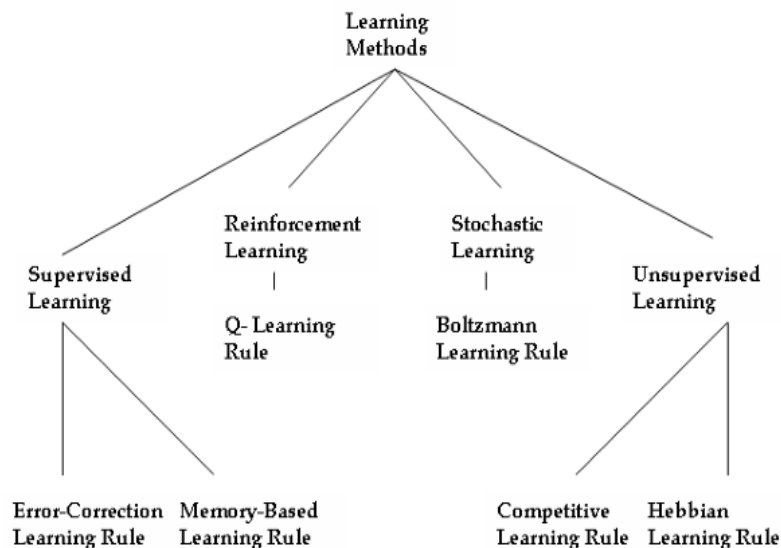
Learning Methods

Reinforcement Learning

Q- Learning Rule

Stochastic Learning

Boltzmann Learning Rule

Supervised Learning

Unsupervised Learning

Error-Correction Learning Rule

Memory-Based Learning Rule

Competitive Learning Rule

Hebbian Learning Rule